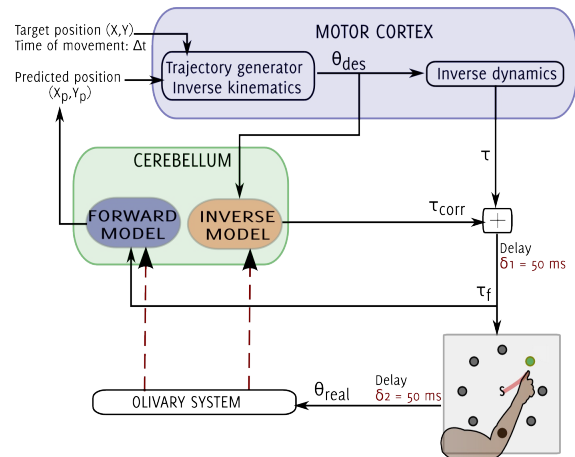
Target position (X,Y)
Time of movement: Δt

Predicted position
$(X_p, Y_p)$

MOTOR CORTEX

Trajectory generator
Inverse kinematics

$\theta_{des}$

Inverse dynamics

CEREBELLUM

FORWARD MODEL

INVERSE MODEL

τ

$\tau_{corr}$

+

Delay
$\delta_1$ = 50 ms

$\tau_f$

S

OLIVARY SYSTEM

$\theta_{real}$

Delay
$\delta_2$ = 50 ms